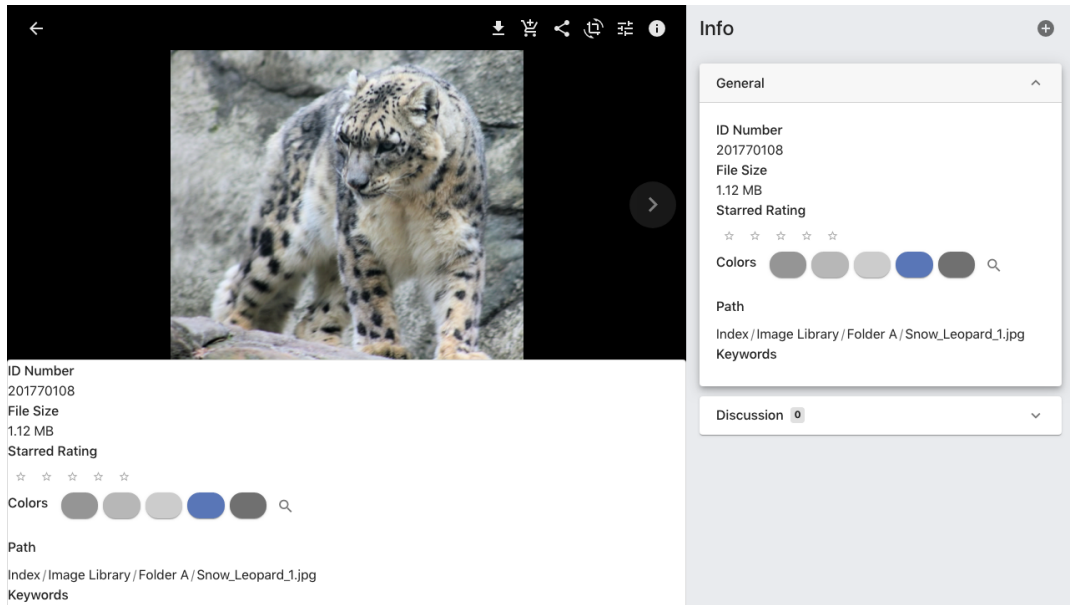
ID Number
201770108
File Size
1.12 MB
Starred Rating
☆ ☆ ☆ ☆ ☆
Colors

Path
Index / Image Library / Folder A / Snow_Leopard_1.jpg
Keywords

Info

General

ID Number
201770108
File Size
1.12 MB
Starred Rating
☆ ☆ ☆ ☆ ☆
Colors

Path
Index / Image Library / Folder A / Snow_Leopard_1.jpg
Keywords

Discussion 0